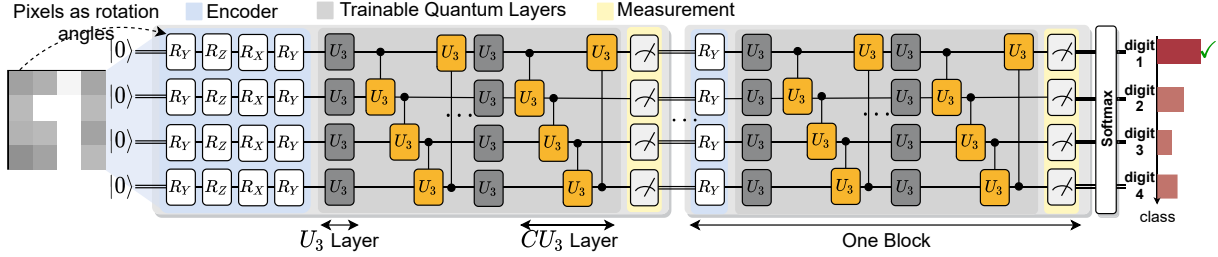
Pixels as rotation angles

Encoder

Trainable Quantum Layers

Measurement

$|0\rangle$ $R_Y$ $R_Z$ $R_X$ $R_Y$ $U_3$ $U_3$ $U_3$ $U_3$

$|0\rangle$ $R_Y$ $R_Z$ $R_X$ $R_Y$ $U_3$ $U_3$ $U_3$ $U_3$

$|0\rangle$ $R_Y$ $R_Z$ $R_X$ $R_Y$ $U_3$ $U_3$ $U_3$ $U_3$

$|0\rangle$ $R_Y$ $R_Z$ $R_X$ $R_Y$ $U_3$ $U_3$ $U_3$ $U_3$

$R_Y$ $U_3$ $U_3$ $U_3$ $U_3$

$R_Y$ $U_3$ $U_3$ $U_3$ $U_3$

$R_Y$ $U_3$ $U_3$ $U_3$ $U_3$

$R_Y$ $U_3$ $U_3$ $U_3$ $U_3$

Softmax

digit 1

digit 2

digit 3

digit 4

class

$U_3$ Layer

$CU_3$ Layer

One Block